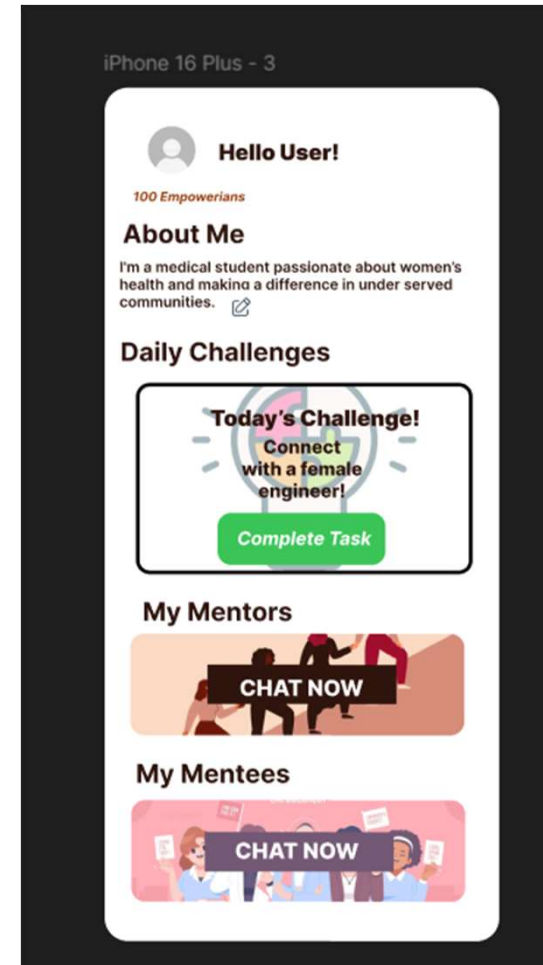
iPhone 16 Plus - 3

Hello User!

100 Empowerians

About Me

I'm a medical student passionate about women's health and makina a difference in under served communities.

Daily Challenges

Today's Challenge!

Connect with a female engineer!

Complete Task

My Mentors

CHAT NOW

My Mentees

CHAT NOW